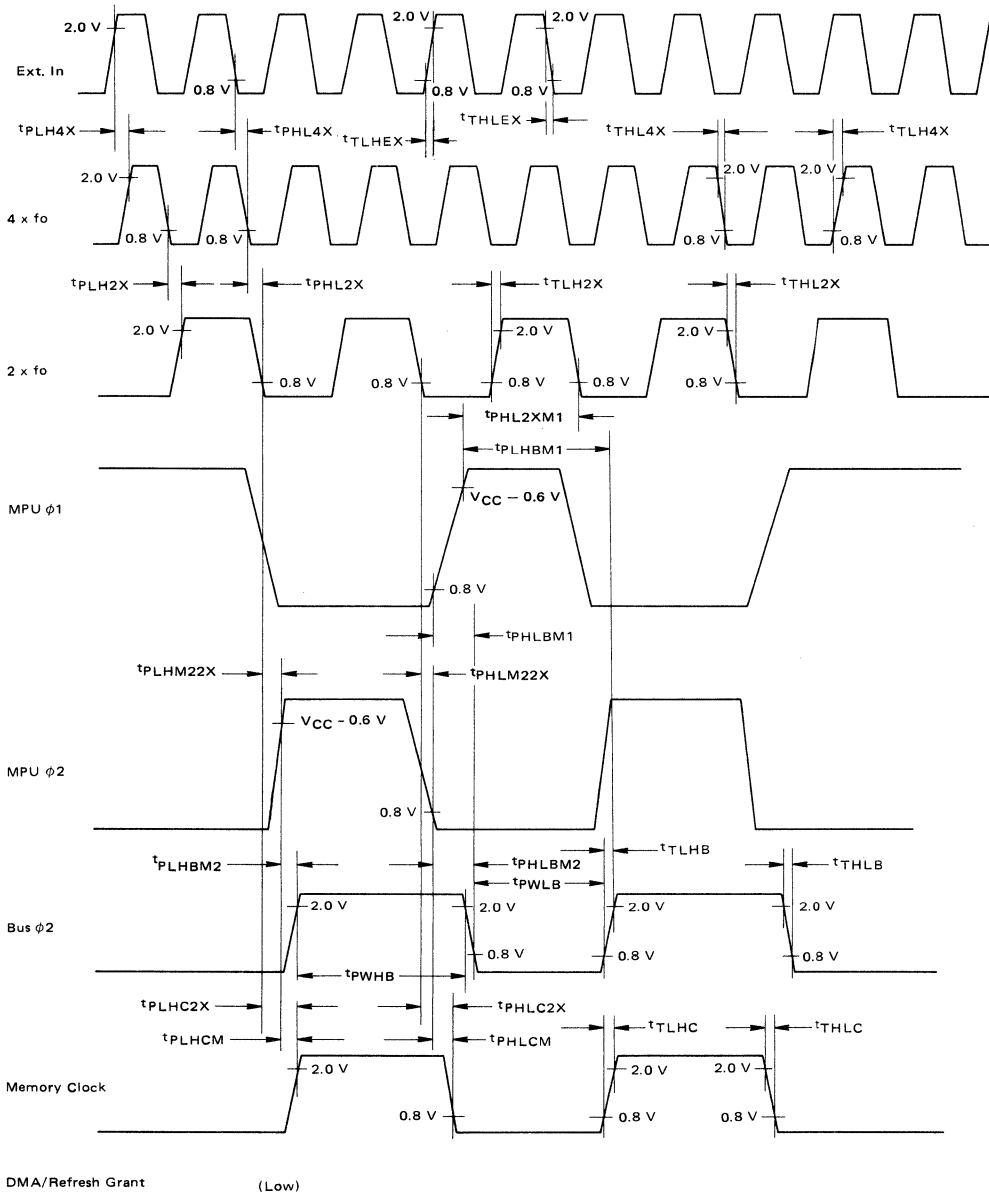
2.0 V
2.0 V
2.0 V
Ext. In
0.8 V
0.8 V
0.8 V
$t_{PLH4X}$
$t_{PHL4X}$
$t_{TLHEX}$
$t_{THLEX}$
$t_{THL4X}$
$t_{TLH4X}$
2.0 V
2.0 V
2.0 V
4 x fo
0.8 V
0.8 V
0.8 V
0.8 V
$t_{PLH2X}$
$t_{PHL2X}$
$t_{TLH2X}$
$t_{THL2X}$
2.0 V
2.0 V
2.0 V
2 x fo
0.8 V
0.8 V
0.8 V
0.8 V
0.8 V
$t_{PHL2XM1}$
$t_{PLHBM1}$
MPU $\phi$1
$V_{CC}$ – 0.6 V
0.8 V
$t_{PHLBM1}$
$t_{PLHM22X}$
$t_{PHLM22X}$
$V_{CC}$ - 0.6 V
MPU $\phi$2
0.8 V
$t_{PLHBM2}$
$t_{PHLBM2}$
$t_{TLHB}$
$t_{THLB}$
$t_{PWLB}$
2.0 V
2.0 V
2.0 V
2.0 V
Bus $\phi$2
0.8 V
0.8 V
0.8 V
$t_{PWHB}$
$t_{PLHC2X}$
$t_{PHLC2X}$
$t_{PLHCM}$
$t_{PHLCM}$
$t_{TLHC}$
$t_{THLC}$
2.0 V
2.0 V
2.0 V
Memory Clock
0.8 V
0.8 V
0.8 V
DMA/Refresh Grant
(Low)